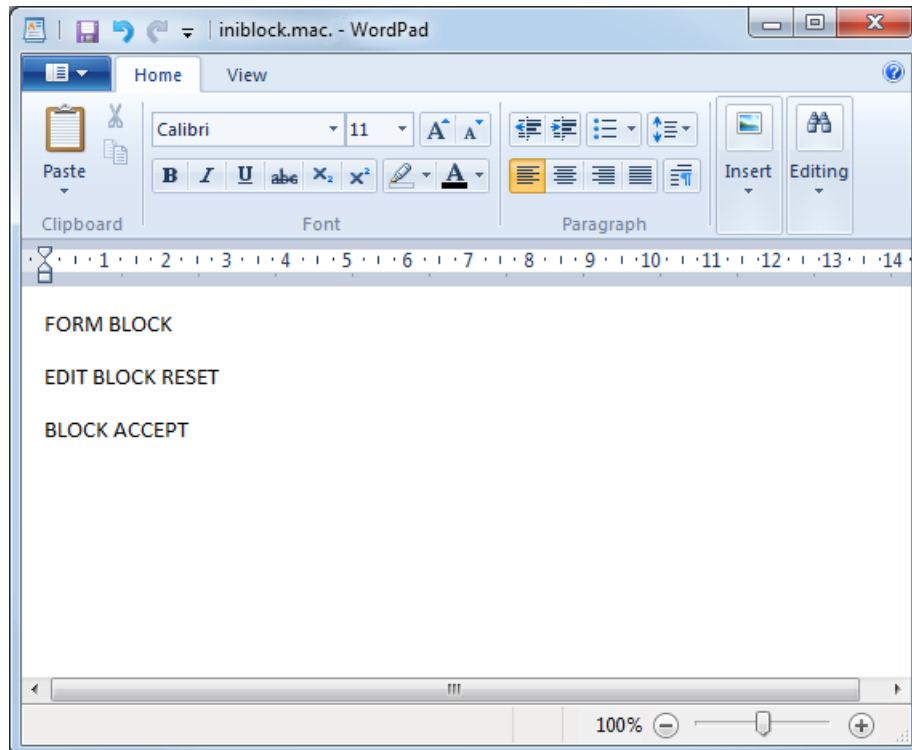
iniblock.mac. - WordPad

Home View

Paste

Clipboard

Calibri 11

B I U abc $X_2$ $X^2$

Font

Paragraph

Insert

Editing

· 1 · · · 2 · · · 3 · · · 4 · · · 5 · · · 6 · · · 7 · · · 8 · · · 9 · · · 10 · · · 11 · · · 12 · · · 13 · · · 14

FORM BLOCK

EDIT BLOCK RESET

BLOCK ACCEPT

100%